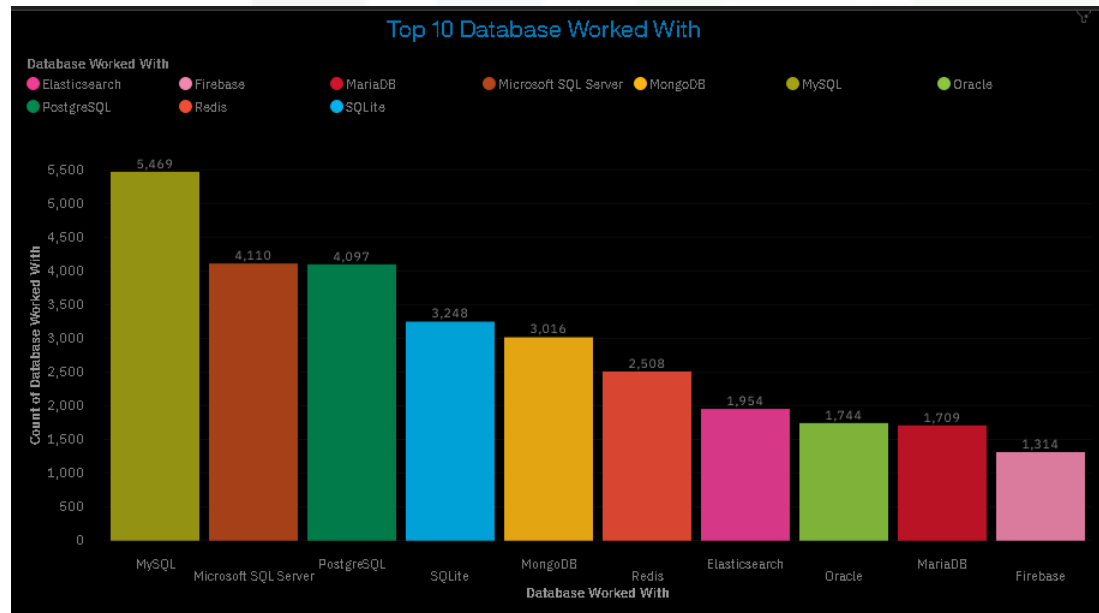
Top 10 Database Worked With

Database Worked With
Elasticsearch
Firebase
MariaDB
Microsoft SQL Server
MongoDB
MySQL
Oracle
PostgreSQL
Redis
SQLite

Count of Database Worked With

5,500
5,000
4,500
4,000
3,500
3,000
2,500
2,000
1,500
1,000
500
0

5,469
4,110
4,097
3,248
3,016
2,508
1,954
1,744
1,709
1,314

MySQL
Microsoft SQL Server
PostgreSQL
SQLite
MongoDB
Redis
Elasticsearch
Oracle
MariaDB
Firebase

Database Worked With